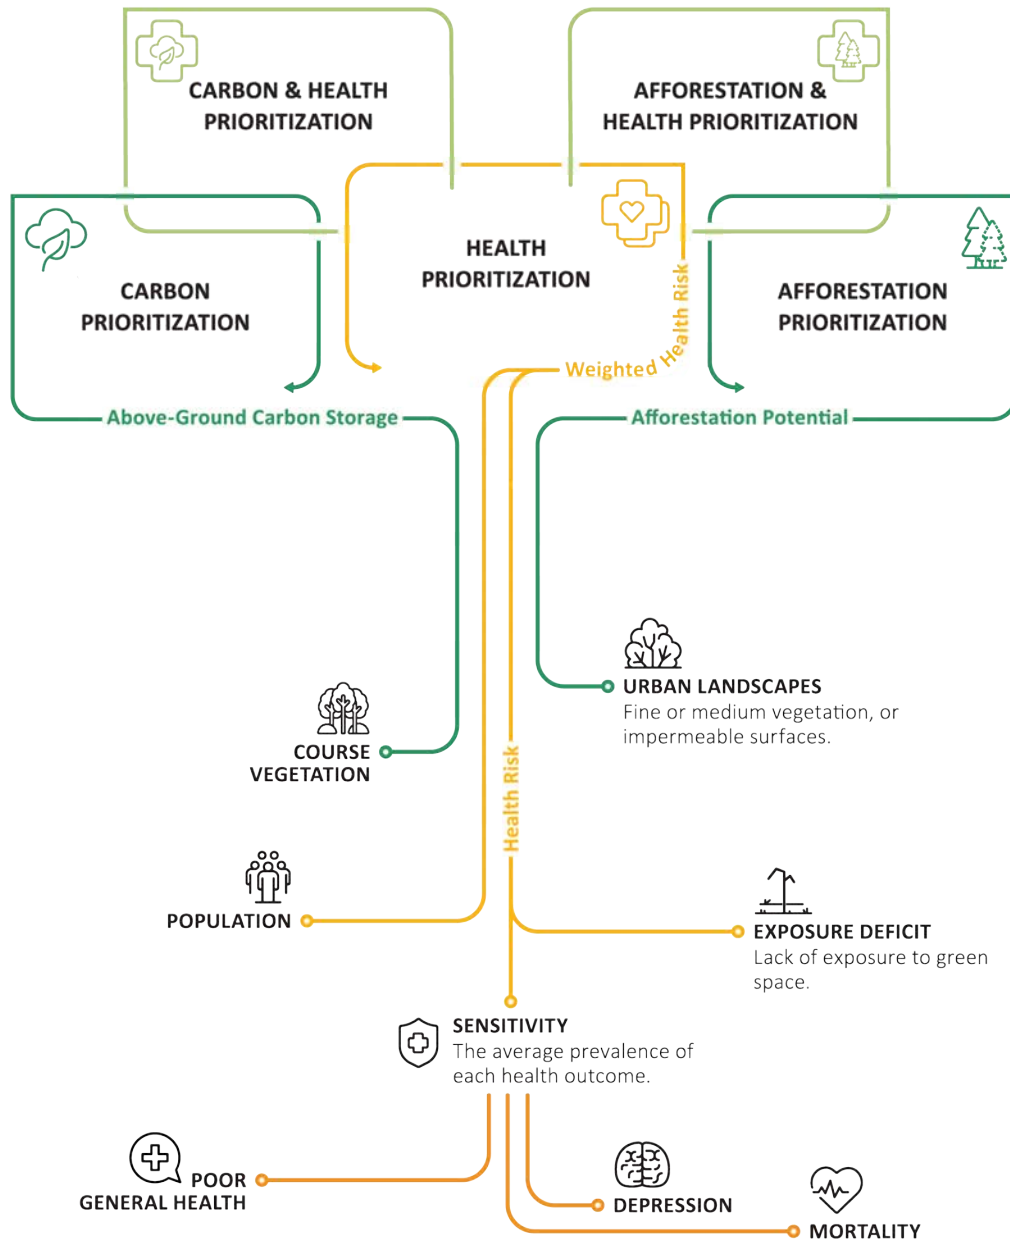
CARBON & HEALTH PRIORITIZATION

AFFORESTATION & HEALTH PRIORITIZATION

HEALTH PRIORITIZATION

CARBON PRIORITIZATION

AFFORESTATION PRIORITIZATION

Weighted Health Risk

Above-Ground Carbon Storage

Afforestation Potential

URBAN LANDSCAPES
Fine or medium vegetation, or impermeable surfaces.

COURSE VEGETATION

Health Risk

POPULATION

EXPOSURE DEFICIT
Lack of exposure to green space.

SENSITIVITY
The average prevalence of each health outcome.

POOR GENERAL HEALTH

DEPRESSION

MORTALITY